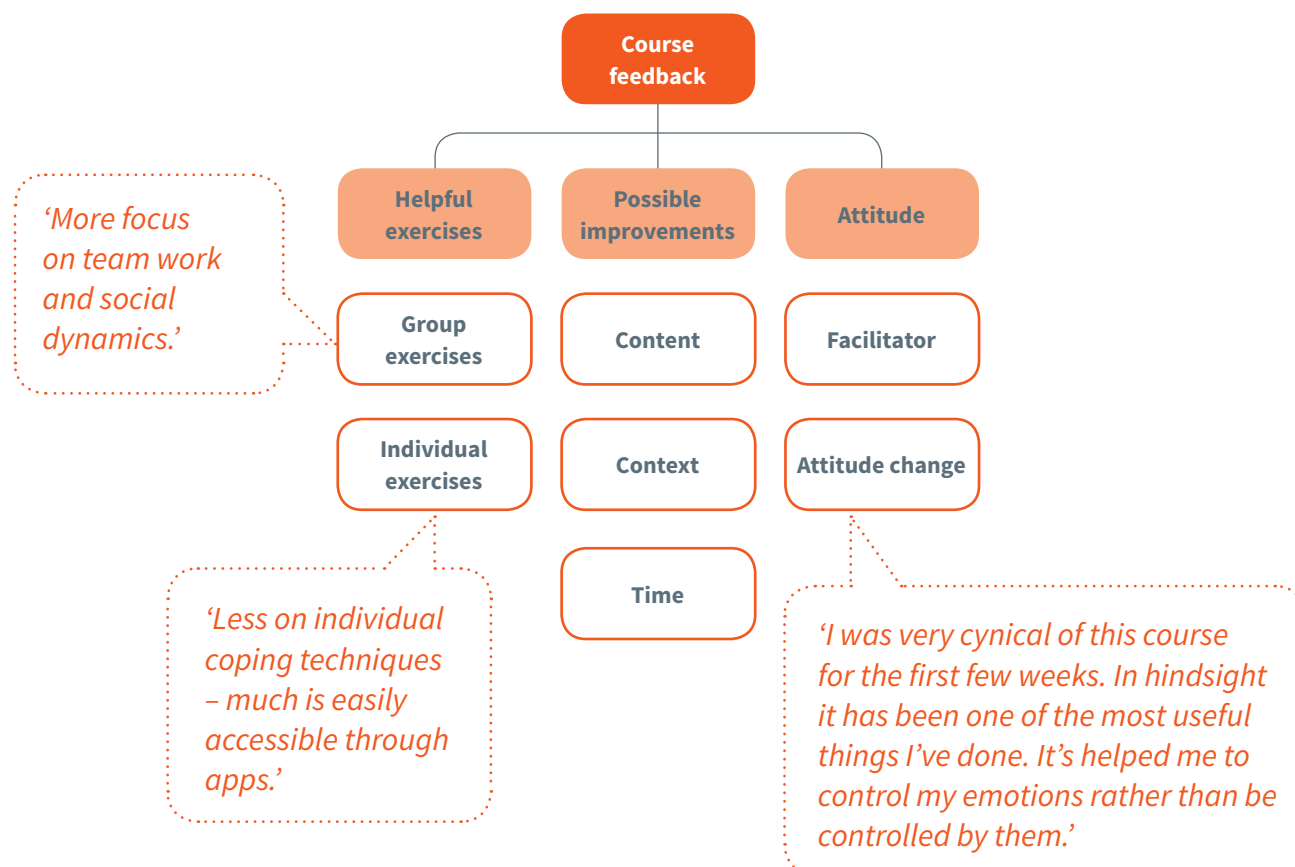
Course feedback

‘More focus on team work and social dynamics.’

Helpful exercises

Possible improvements

Attitude

Group exercises

Content

Facilitator

Individual exercises

Context

Attitude change

Time

‘Less on individual coping techniques – much is easily accessible through apps.’

‘I was very cynical of this course for the first few weeks. In hindsight it has been one of the most useful things I’ve done. It’s helped me to control my emotions rather than be controlled by them.’